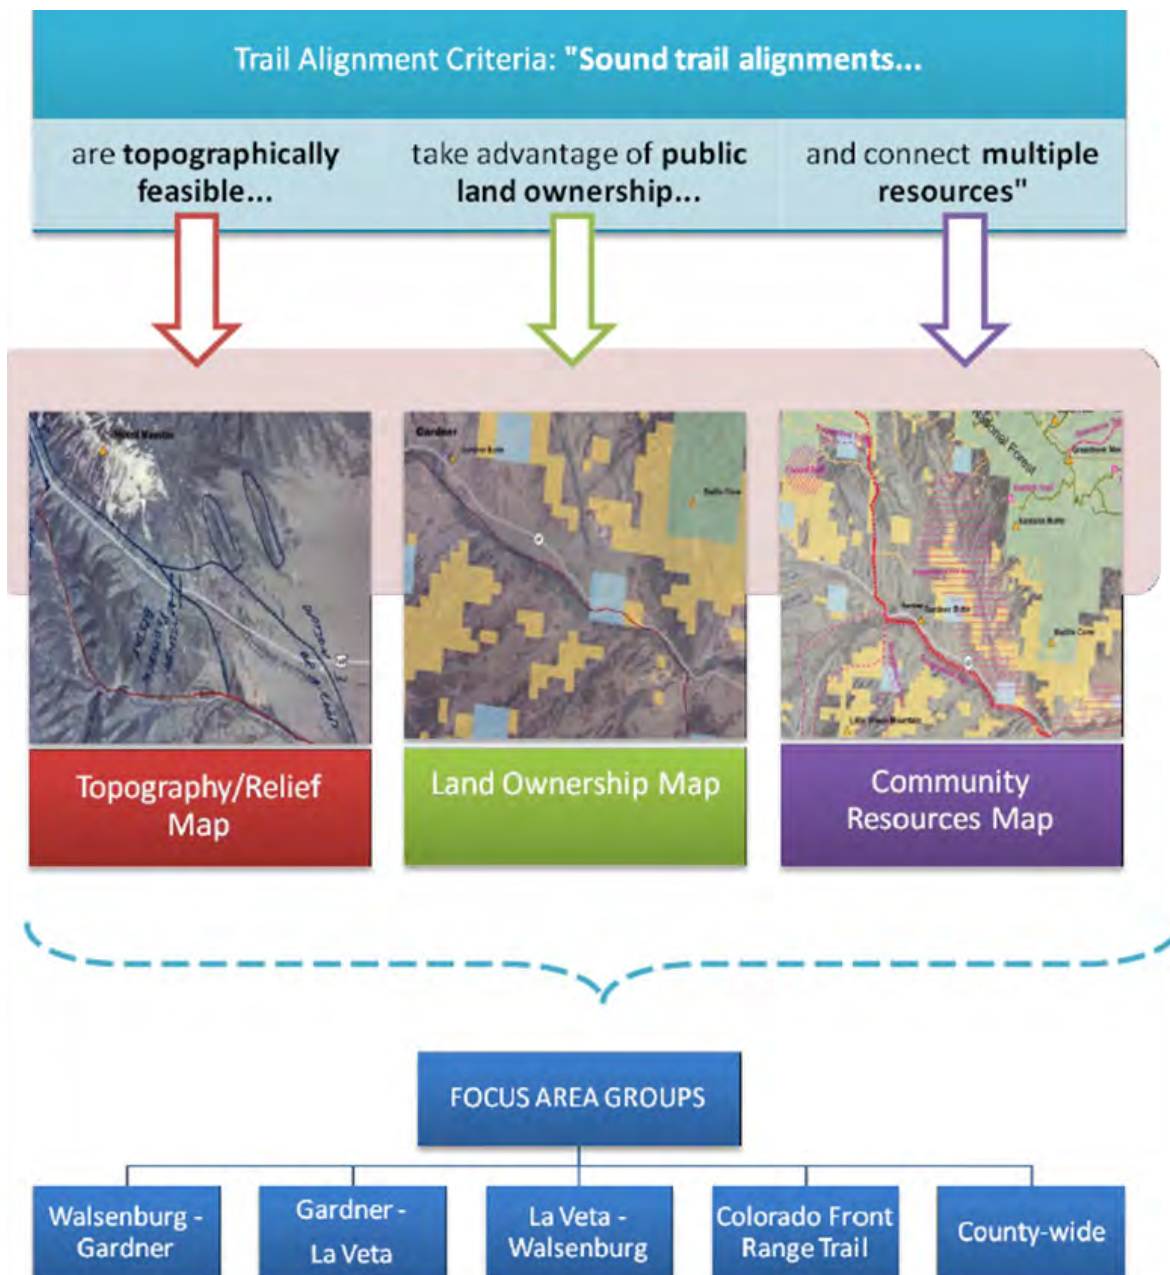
Trail Alignment Criteria: "Sound trail alignments...

are topographically feasible...

take advantage of public land ownership...

and connect multiple resources"

Topography/Relief Map

Land Ownership Map

Community Resources Map

FOCUS AREA GROUPS

Walsenburg - Gardner

Gardner - La Veta

La Veta - Walsenburg

Colorado Front Range Trail

County-wide